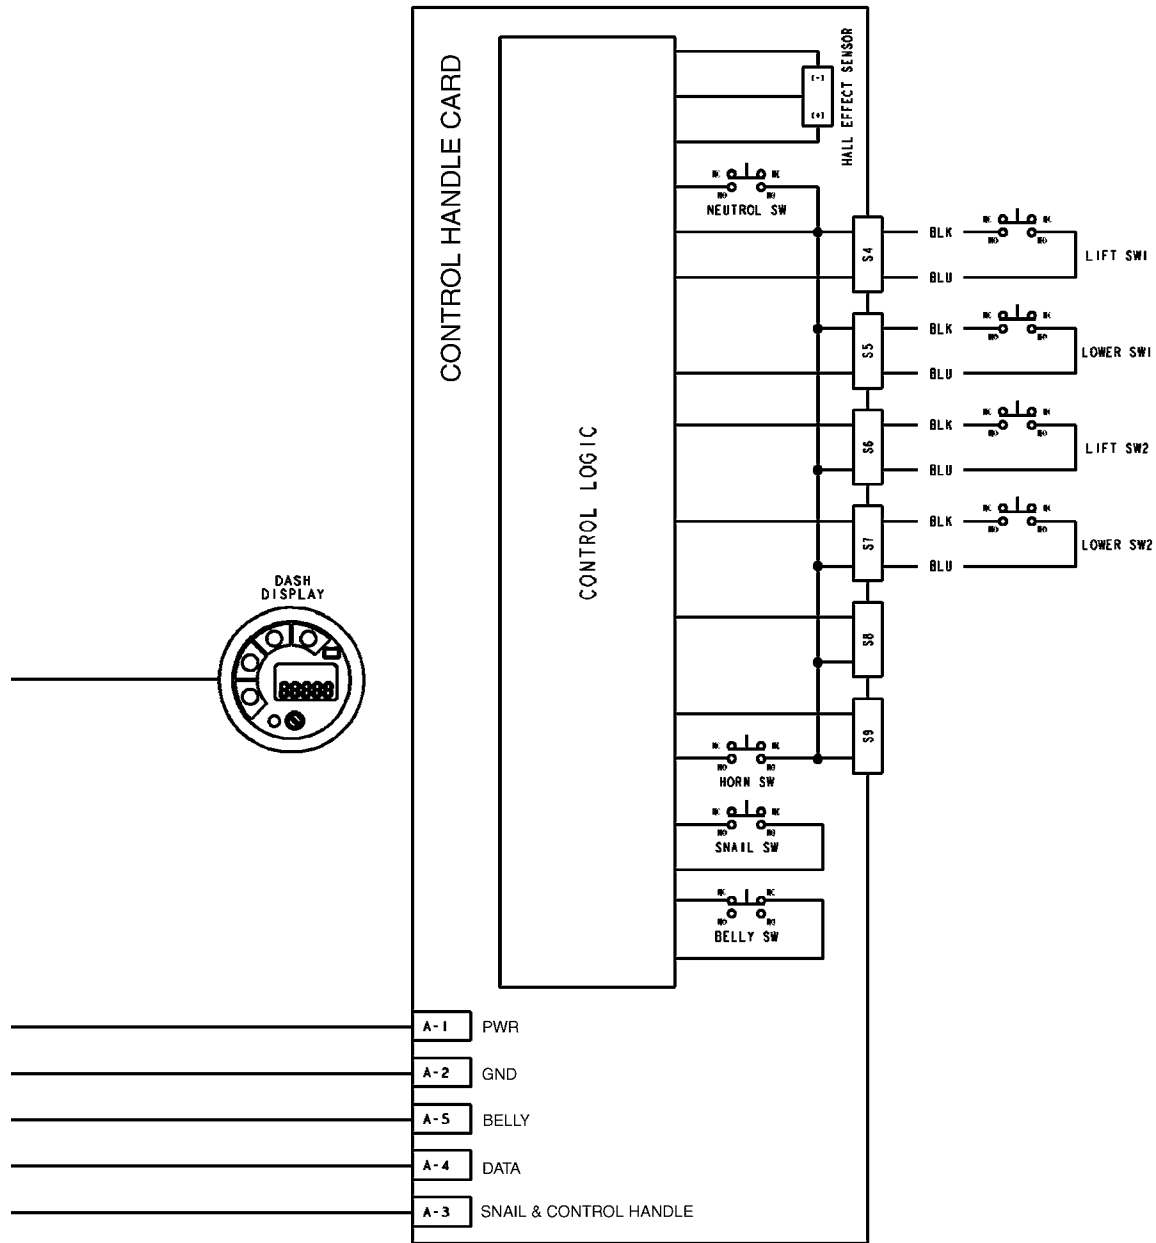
CONTROL HANDLE CARD

HALL EFFECT SENSOR
(-)
(+)

CONTROL LOGIC

NC NC
NO NO
NEUTROL SW

S4
BLK
BLU
NC NC
NO NO
LIFT SW1

S5
BLK
BLU
NC NC
NO NO
LOWER SW1

S6
BLK
BLU
NC NC
NO NO
LIFT SW2

S7
BLK
BLU
NC NC
NO NO
LOWER SW2

S8

S9

NC NC
NO NO
HORN SW

NC NC
NO NO
SNAIL SW

NC NC
NO NO
BELLY SW

DASH DISPLAY

A-1 PWR
A-2 GND
A-5 BELLY
A-4 DATA
A-3 SNAIL & CONTROL HANDLE